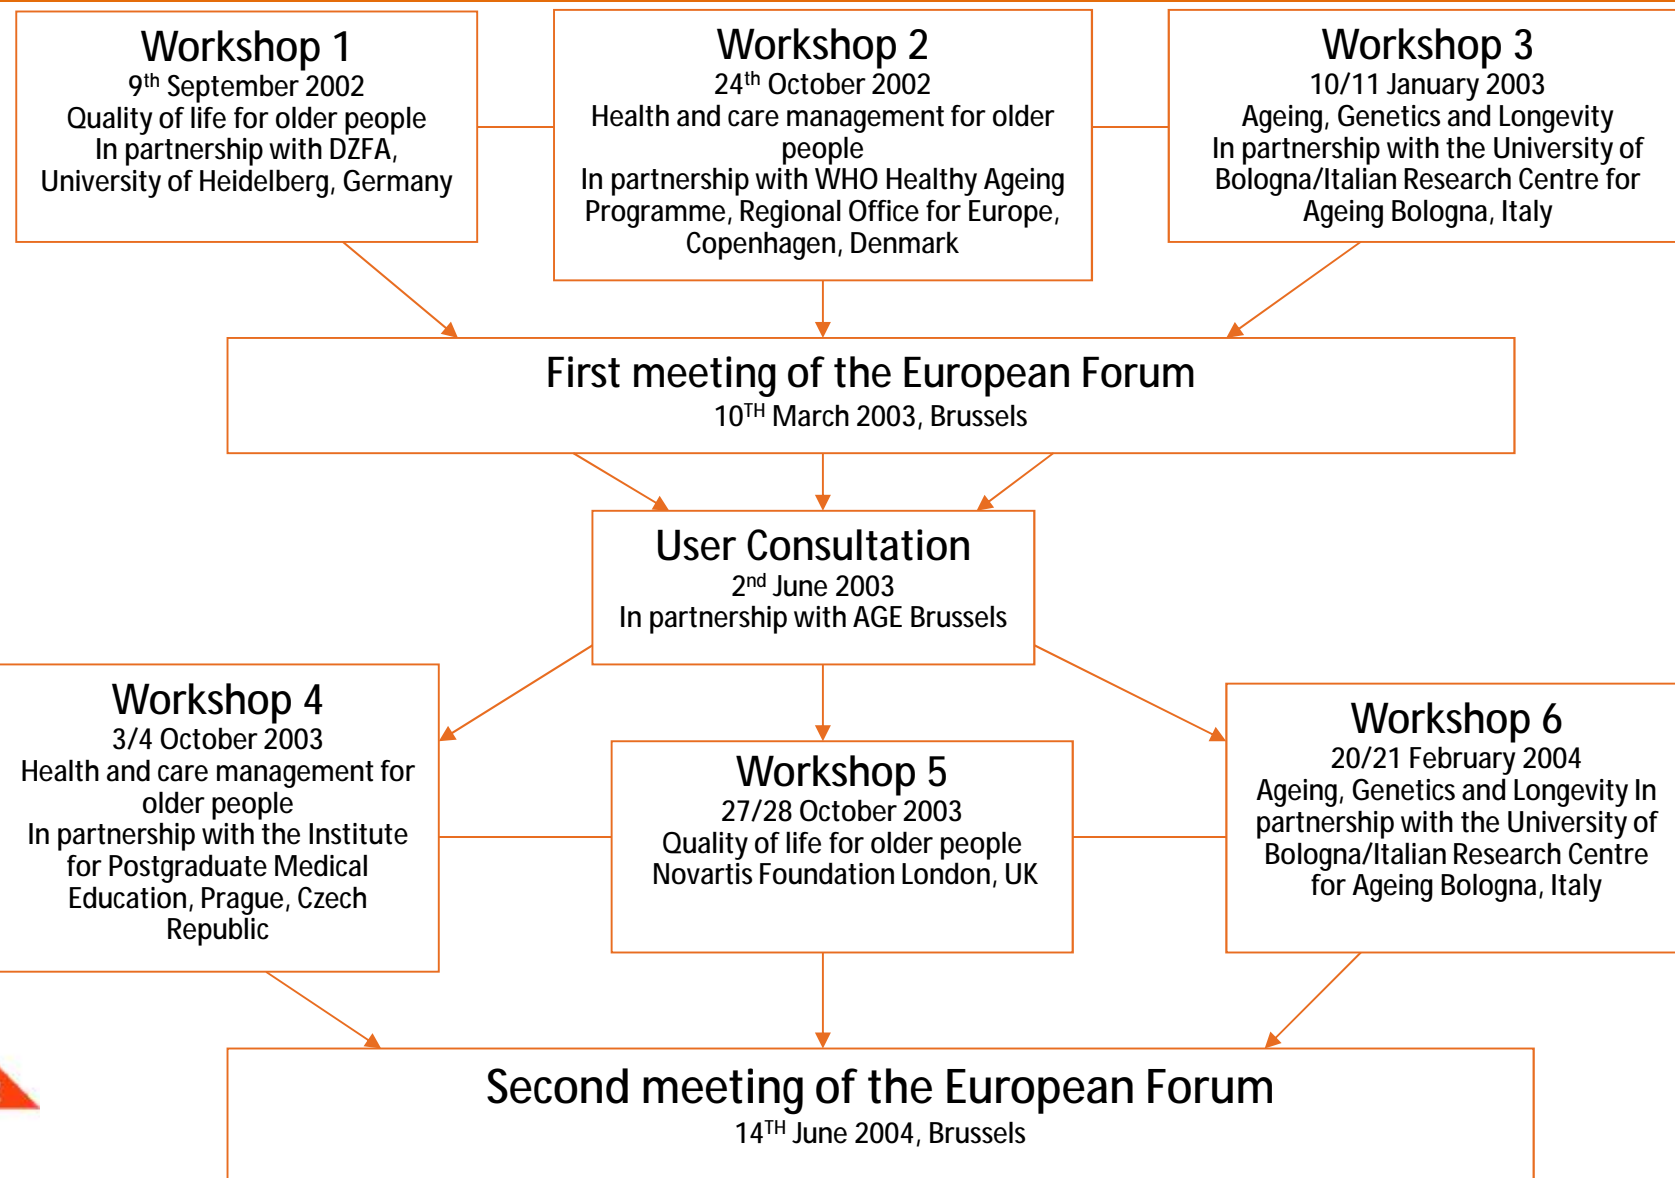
Workshop 1
$9^{th}$ September 2002
Quality of life for older people
In partnership with DZFA, University of Heidelberg, Germany

Workshop 2
$24^{th}$ October 2002
Health and care management for older people
In partnership with WHO Healthy Ageing Programme, Regional Office for Europe, Copenhagen, Denmark

Workshop 3
10/11 January 2003
Ageing, Genetics and Longevity
In partnership with the University of Bologna/Italian Research Centre for Ageing Bologna, Italy

First meeting of the European Forum
$10^{TH}$ March 2003, Brussels

User Consultation
$2^{nd}$ June 2003
In partnership with AGE Brussels

Workshop 4
3/4 October 2003
Health and care management for older people
In partnership with the Institute for Postgraduate Medical Education, Prague, Czech Republic

Workshop 5
27/28 October 2003
Quality of life for older people
Novartis Foundation London, UK

Workshop 6
20/21 February 2004
Ageing, Genetics and Longevity In partnership with the University of Bologna/Italian Research Centre for Ageing Bologna, Italy

Second meeting of the European Forum
$14^{TH}$ June 2004, Brussels